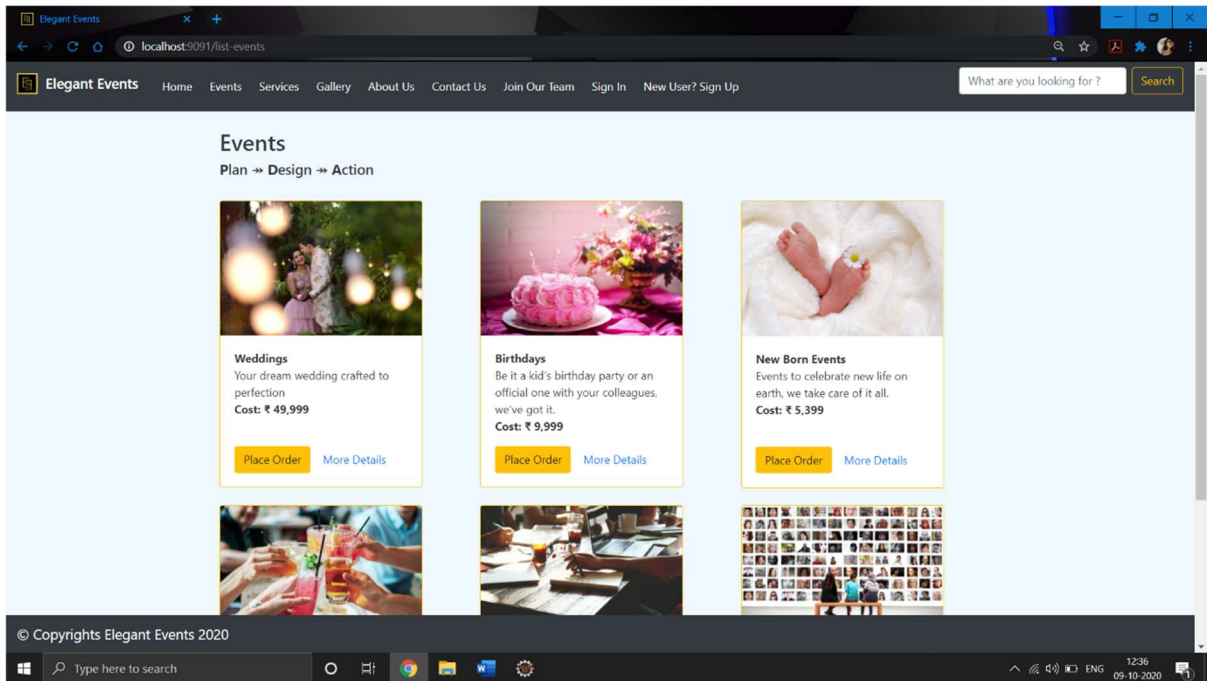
Elegant Events

localhost:9091/list-events

Elegant Events Home Events Services Gallery About Us Contact Us Join Our Team Sign In New User? Sign Up

What are you looking for ? Search

Events

Plan ↠ Design ↠ Action

Weddings
Your dream wedding crafted to perfection
Cost: ₹ 49,999

Place Order More Details

Birthdays
Be it a kid's birthday party or an official one with your colleagues, we've got it.
Cost: ₹ 9,999

Place Order More Details

New Born Events
Events to celebrate new life on earth, we take care of it all.
Cost: ₹ 5,399

Place Order More Details

© Copyrights Elegant Events 2020

Type here to search

ENG 12:36 09-10-2020